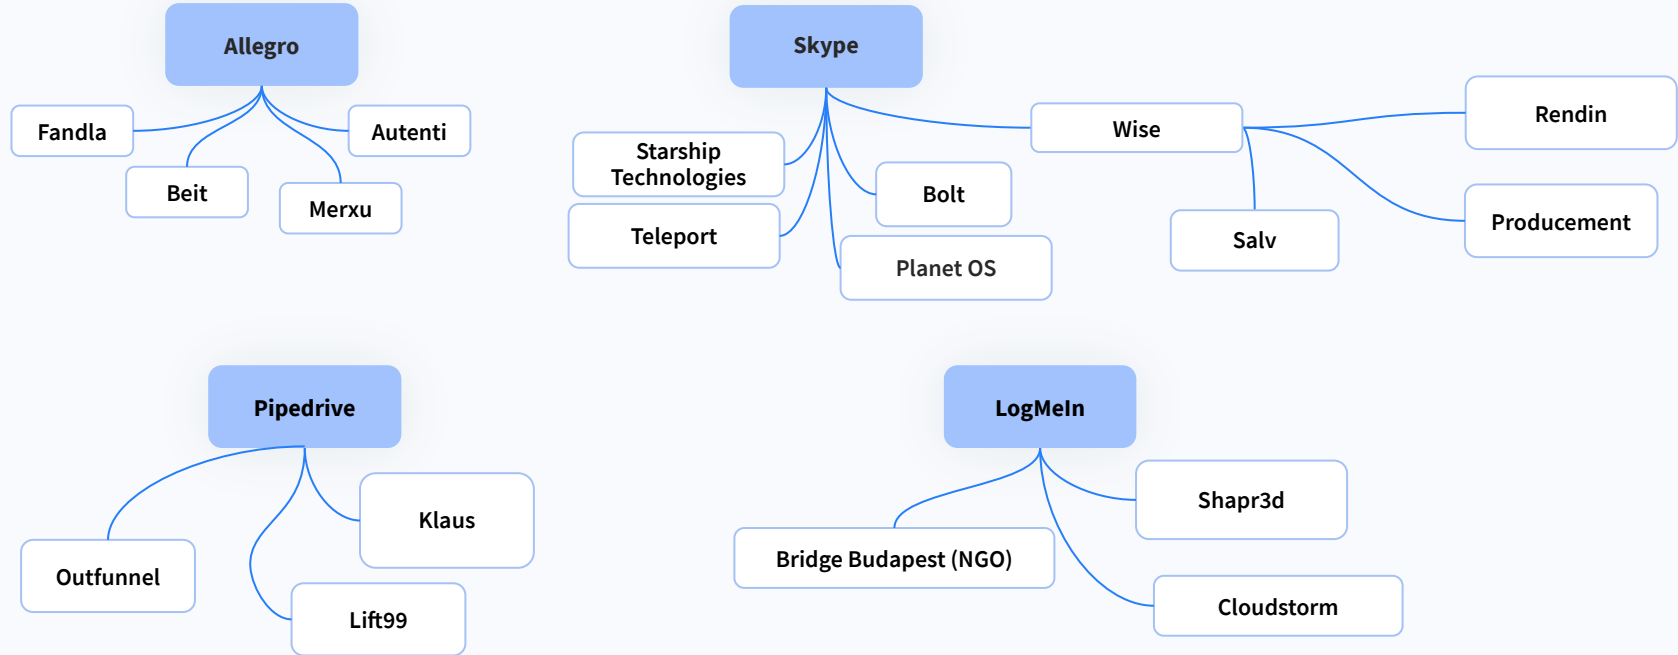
Allegro

Fandla

Autenti

Beit

Merxu

Skype

Starship Technologies

Teleport

Bolt

Planet OS

Wise

Rendin

Salv

Producement

Pipedrive

Outfunnel

Klaus

Lift99

LogMeIn

Bridge Budapest (NGO)

Shapr3d

Cloudstorm